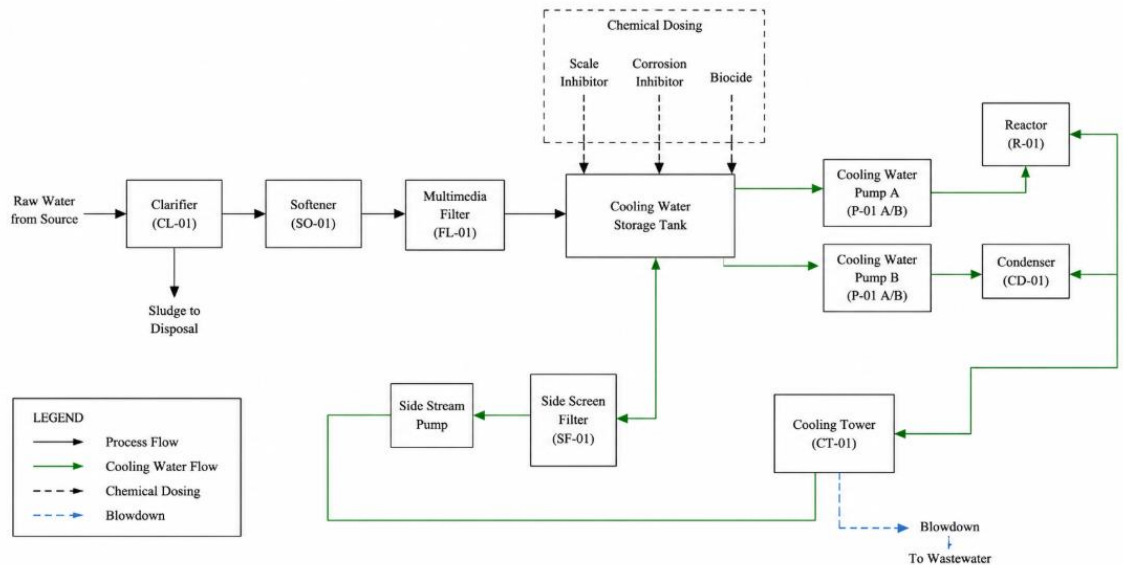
Chemical Dosing

Scale Inhibitor

Corrosion Inhibitor

Biocide

Raw Water from Source

Clarifier (CL-01)

Sludge to Disposal

Softener (SO-01)

Multimedia Filter (FL-01)

Cooling Water Storage Tank

Cooling Water Pump A (P-01 A/B)

Cooling Water Pump B (P-01 A/B)

Reactor (R-01)

Condenser (CD-01)

Side Stream Pump

Side Screen Filter (SF-01)

Cooling Tower (CT-01)

Blowdown

To Wastewater

LEGEND

Process Flow

Cooling Water Flow

Chemical Dosing

Blowdown